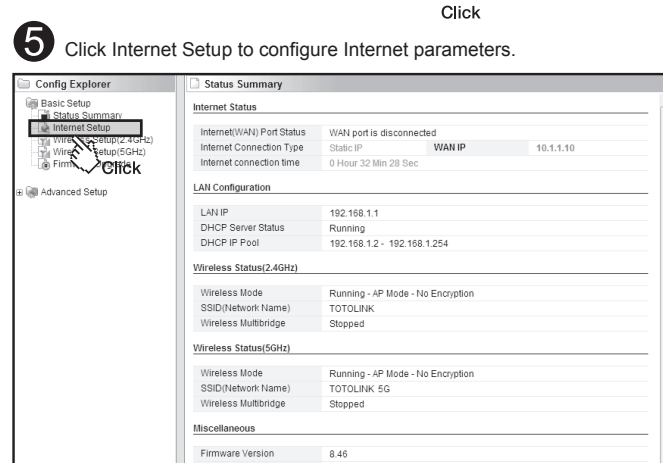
Click

5 Click Internet Setup to configure Internet parameters.

Config Explorer

Basic Setup
Status Summary
Internet Setup
Wire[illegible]Setup(2.4GHz)
Wire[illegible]Setup(5GHz)
Firm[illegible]
Click

Advanced Setup

Status Summary

Internet Status

| | | | |
|---|---|---|---|
| Internet(WAN) Port Status | WAN port is disconnected | | |
| Internet Connection Type | Static IP | WAN IP | 10.1.1.10 |
| Internet connection time | 0 Hour 32 Min 28 Sec | | |

LAN Configuration

| | |
|---|---|
| LAN IP | 192.168.1.1 |
| DHCP Server Status | Running |
| DHCP IP Pool | 192.168.1.2 - 192.168.1.254 |

Wireless Status(2.4GHz)

| | |
|---|---|
| Wireless Mode | Running - AP Mode - No Encryption |
| SSID(Network Name) | TOTOLINK |
| Wireless Multibridge | Stopped |

Wireless Status(5GHz)

| | |
|---|---|
| Wireless Mode | Running - AP Mode - No Encryption |
| SSID(Network Name) | TOTOLINK 5G |
| Wireless Multibridge | Stopped |

Miscellaneous

| | |
|---|---|
| Firmware Version | 8.46 |